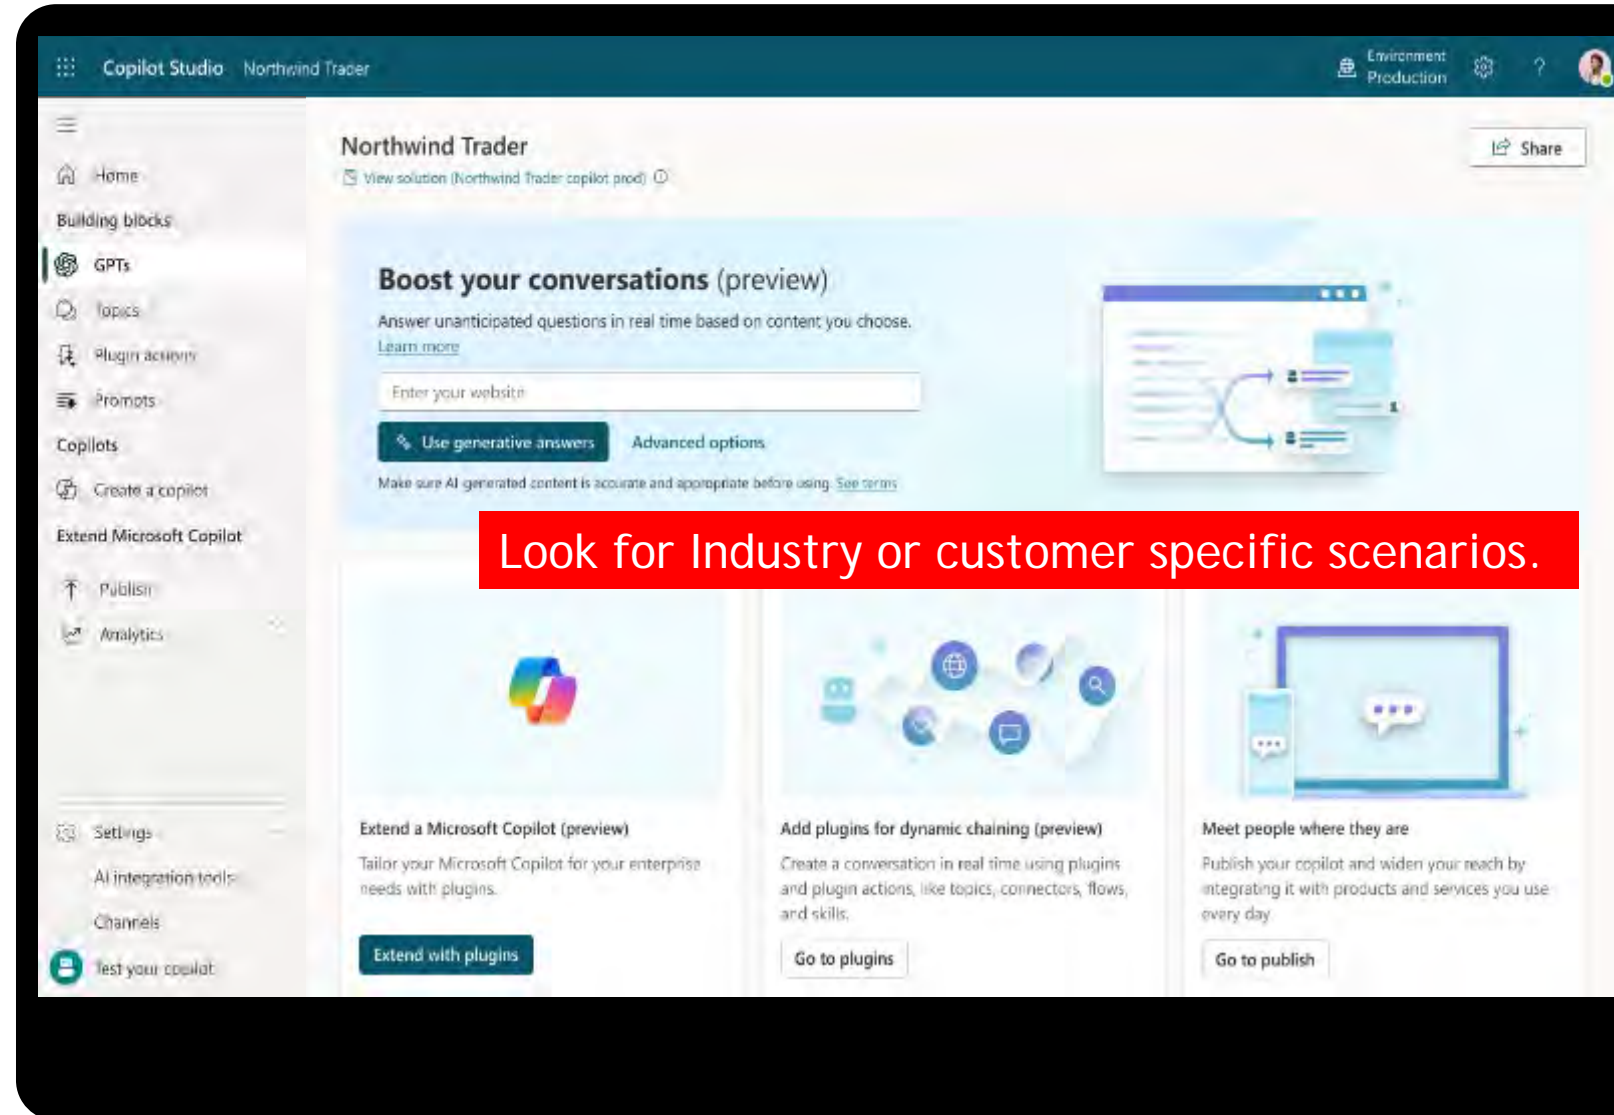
Copilot Studio Northwind Trader

Environment Production

Home
Building blocks
GPTs
Topics
Plugin actions
Prompts
Copilots
Create a copilot
Extend Microsoft Copilot
Publish
Analytics
Settings
AI integration tools
Channels
Test your copilot

Northwind Trader
View solution (Northwind Trader copilot prod)

Share

Boost your conversations (preview)
Answer unanticipated questions in real time based on content you choose.
Learn more

Enter your website

Use generative answers Advanced options

Make sure AI generated content is accurate and appropriate before using. See terms

Look for Industry or customer specific scenarios.

Extend a Microsoft Copilot (preview)
Tailor your Microsoft Copilot for your enterprise needs with plugins.
Extend with plugins

Add plugins for dynamic chaining (preview)
Create a conversation in real time using plugins and plugin actions, like topics, connectors, flows, and skills.
Go to plugins

Meet people where they are
Publish your copilot and widen your reach by integrating it with products and services you use every day
Go to publish